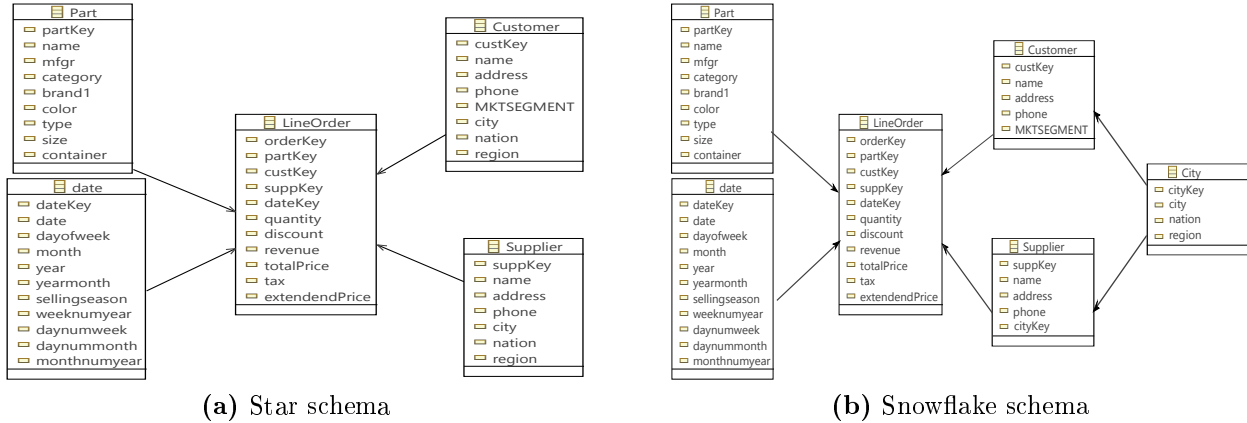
Part
partKey
name
mfgr
category
brand1
color
type
size
container

date
dateKey
date
dayofweek
month
year
yearmonth
sellingseason
weeknumyear
daynumweek
daynummonth
monthnumyear

LineOrder
orderKey
partKey
custKey
suppKey
dateKey
quantity
discount
revenue
totalPrice
tax
extendendPrice

Customer
custKey
name
address
phone
MKTSEGMENT
city
nation
region

Supplier
suppKey
name
address
phone
city
nation
region

(a) Star schema

Part
partKey
name
mfgr
category
brand1
color
type
size
container

date
dateKey
date
dayofweek
month
year
yearmonth
sellingseason
weeknumyear
daynumweek
daynummonth
monthnumyear

LineOrder
orderKey
partKey
custKey
suppKey
dateKey
quantity
discount
revenue
totalPrice
tax
extendendPrice

Customer
custKey
name
address
phone
MKTSEGMENT

City
cityKey
city
nation
region

Supplier
suppKey
name
address
phone
cityKey

(b) Snowflake schema